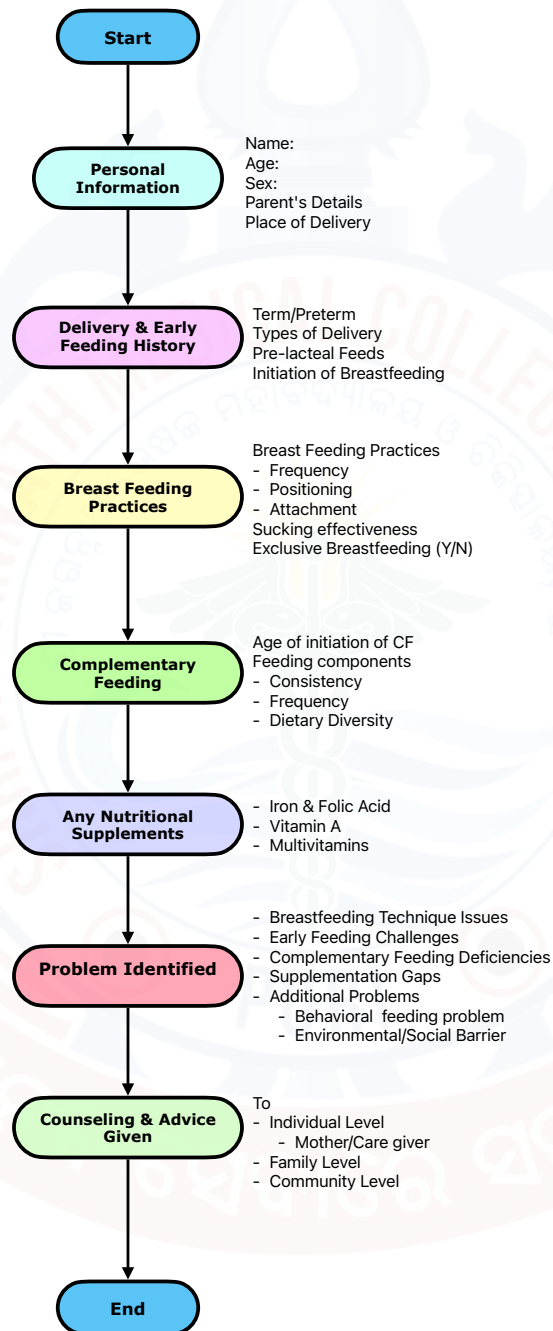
Start

Personal Information

Name:
Age:
Sex:
Parent's Details
Place of Delivery

Delivery & Early Feeding History

Term/Preterm
Types of Delivery
Pre-lacteal Feeds
Initiation of Breastfeeding

Breast Feeding Practices

Breast Feeding Practices
- Frequency
- Positioning
- Attachment
Sucking effectiveness
Exclusive Breastfeeding (Y/N)

Complementary Feeding

Age of initiation of CF
Feeding components
- Consistency
- Frequency
- Dietary Diversity

Any Nutritional Supplements

- Iron & Folic Acid
- Vitamin A
- Multivitamins

Problem Identified

- Breastfeeding Technique Issues
- Early Feeding Challenges
- Complementary Feeding Deficiencies
- Supplementation Gaps
- Additional Problems
  - Behavioral feeding problem
  - Environmental/Social Barrier

Counseling & Advice Given

To
- Individual Level
  - Mother/Care giver
- Family Level
- Community Level

End